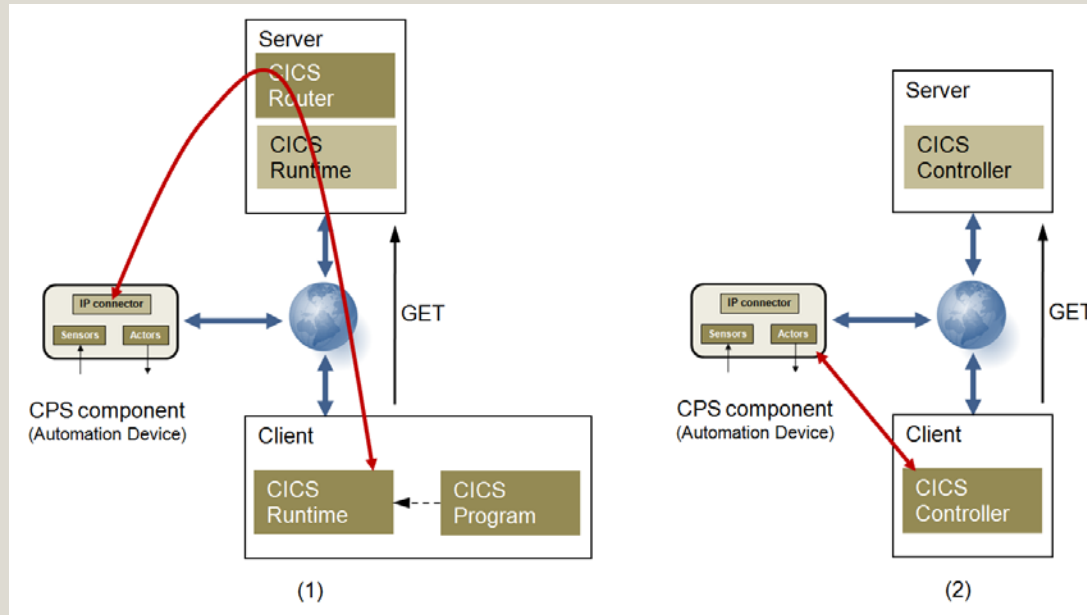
Server
CICS Router
CICS Runtime

IP connector
Sensors
Actors

CPS component
(Automation Device)

GET

Client
CICS Runtime
CICS Program

(1)

Server
CICS Controller

IP connector
Sensors
Actors

CPS component
(Automation Device)

GET

Client
CICS Controller

(2)